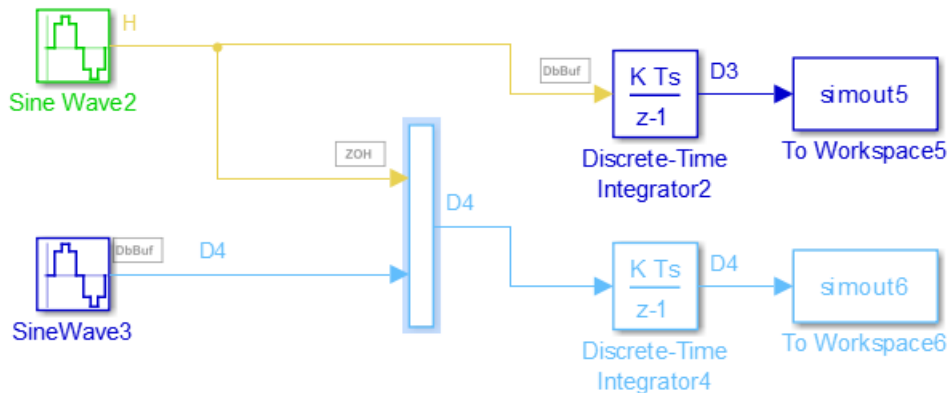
H

Sine Wave2

DbBuf

$\frac{K\ Ts}{z-1}$

D3

simout5

Discrete-Time Integrator2

To Workspace5

ZOH

D4

DbBuf

D4

SineWave3

$\frac{K\ Ts}{z-1}$

D4

simout6

Discrete-Time Integrator4

To Workspace6